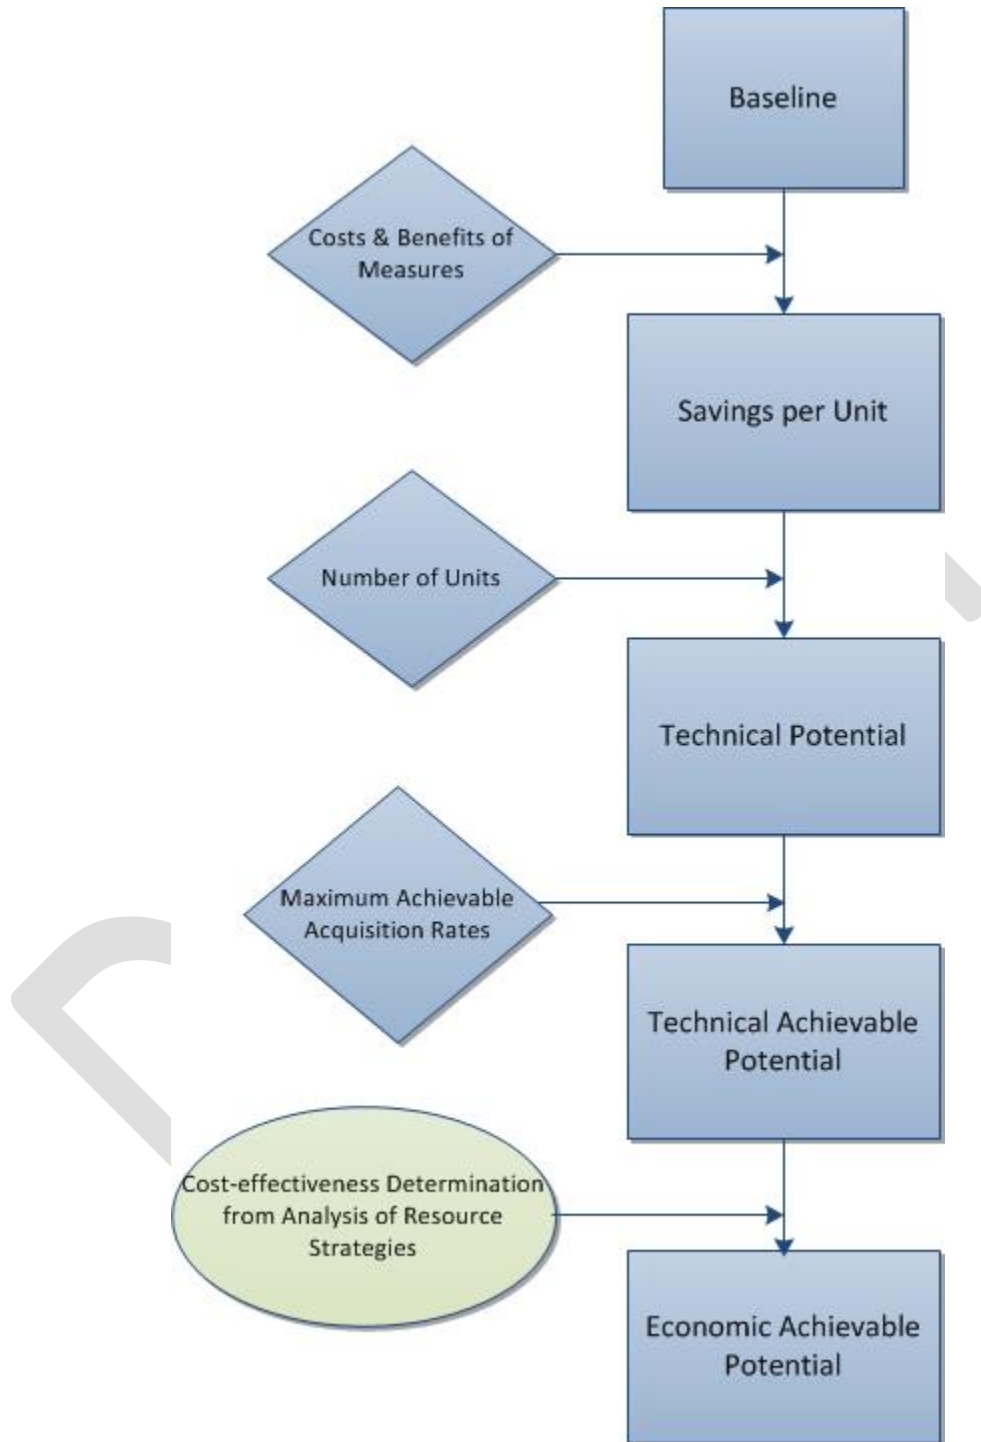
Baseline

Costs & Benefits of Measures

Savings per Unit

Number of Units

Technical Potential

Maximum Achievable Acquisition Rates

Technical Achievable Potential

Cost-effectiveness Determination from Analysis of Resource Strategies

Economic Achievable Potential